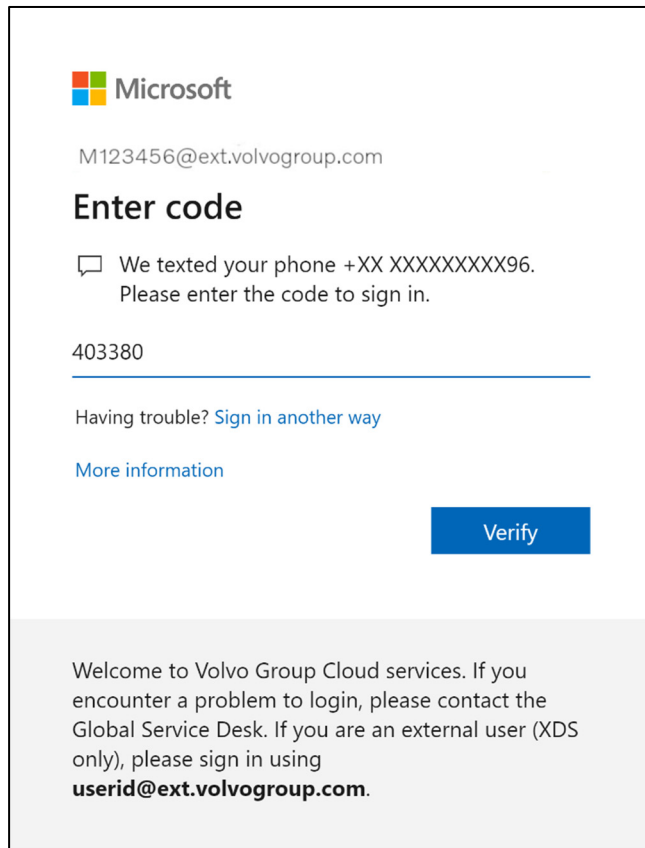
Microsoft

M123456@ext.volvogroup.com

Enter code

We texted your phone +XX XXXXXXXXX96. Please enter the code to sign in.

403380

Having trouble? Sign in another way

More information

Verify

Welcome to Volvo Group Cloud services. If you encounter a problem to login, please contact the Global Service Desk. If you are an external user (XDS only), please sign in using **userid@ext.volvogroup.com**.